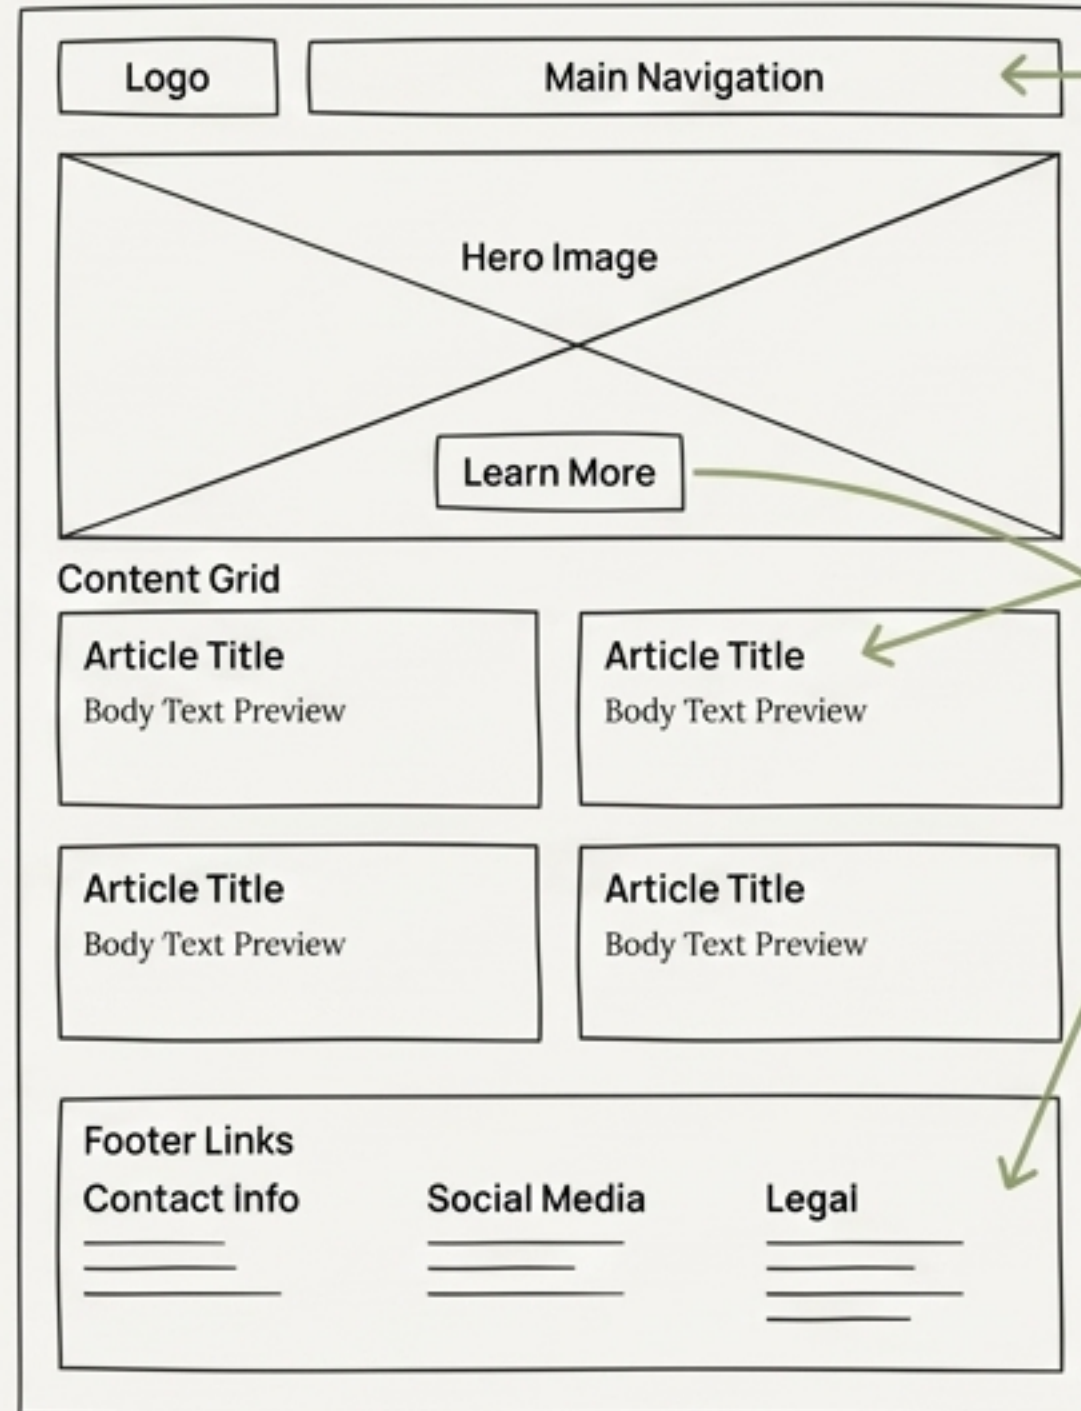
Logo

Main Navigation

Hero Image

Learn More

Content Grid

Article Title
Body Text Preview

Article Title
Body Text Preview

Article Title
Body Text Preview

Article Title
Body Text Preview

Footer Links

Contact Info

Social Media

Legal